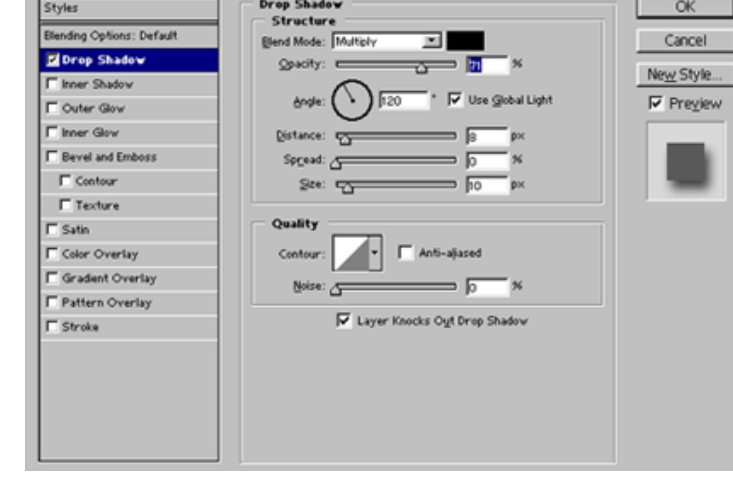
Styles
Blending Options: Default
Drop Shadow
Inner Shadow
Outer Glow
Inner Glow
Bevel and Emboss
Contour
Texture
Satin
Color Overlay
Gradient Overlay
Pattern Overlay
Stroke

Drop Shadow
Structure
Blend Mode: Multiply
Opacity: 71 %
Angle: 120 ° Use Global Light
Distance: 8 px
Spread: 0 %
Size: 10 px

Quality
Contour: Anti-aliased
Noise: 0 %
Layer Knocks Out Drop Shadow

OK
Cancel
New Style...
Preview